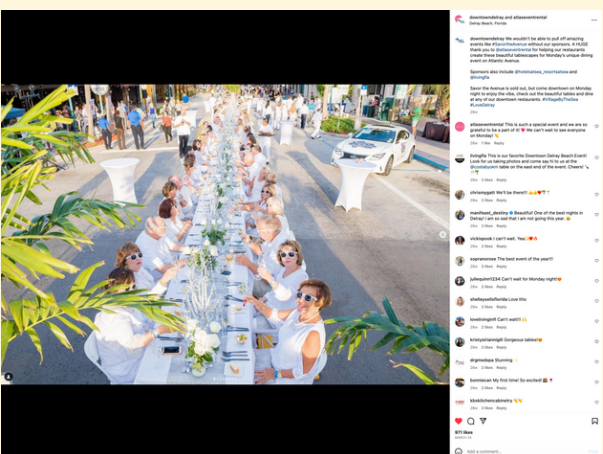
downtowndelray and atlaseventrental
Delray Beach, Florida

downtowndelray We wouldn't be able to pull off amazing events like #SavortheAvenue without our sponsors. A HUGE thank you to @atlaseventrental for helping our restaurants create these beautiful tablescapes for Monday's unique dining event on Atlantic Avenue.

Sponsors also include @hotmatees_resortsalee and @livingfla

Savor the Avenue is sold out, but come downtown on Monday night to enjoy the vibe, check out the beautiful tables and dine at any of our downtown restaurants. #VillageByTheSea #LoveDelray
29w

atlaseventrental This is such a special event and we are so grateful to be a part of it! We can't wait to see everyone on Monday!
29w 1 like Reply

livingfla This is our favorite Downtown Delray Beach Event! Look for us taking photos and come say hi to us at the @cabanasta table on the east end of the event. Cheers!
29w 3 likes Reply

chrismygift We'll be there!!!
29w 2 likes Reply

mamfeast_desiree Beautiful One of the best nights in Delray! I am so sad that I am not going this year.
29w 3 likes Reply

vickipoock I can't wait. Yes!
29w 2 likes Reply

sopranorose The best event of the year!!
29w 2 likes Reply

juliequinn1234 Can't wait for Monday night!
29w 2 likes Reply

shelleywellsflorida Love this
29w 2 likes Reply

lovebologirl Can't wait!!
29w 2 likes Reply

kristyarrianagirl Gorgeous tables!
29w 2 likes Reply

drgmedspa Stunning
29w 2 likes Reply

bonniecan My first time! So excited!
29w 2 likes Reply

kbrdchemcalmistry
29w 2 likes Reply

971 likes
MARCH 24

Add a comment...
Post